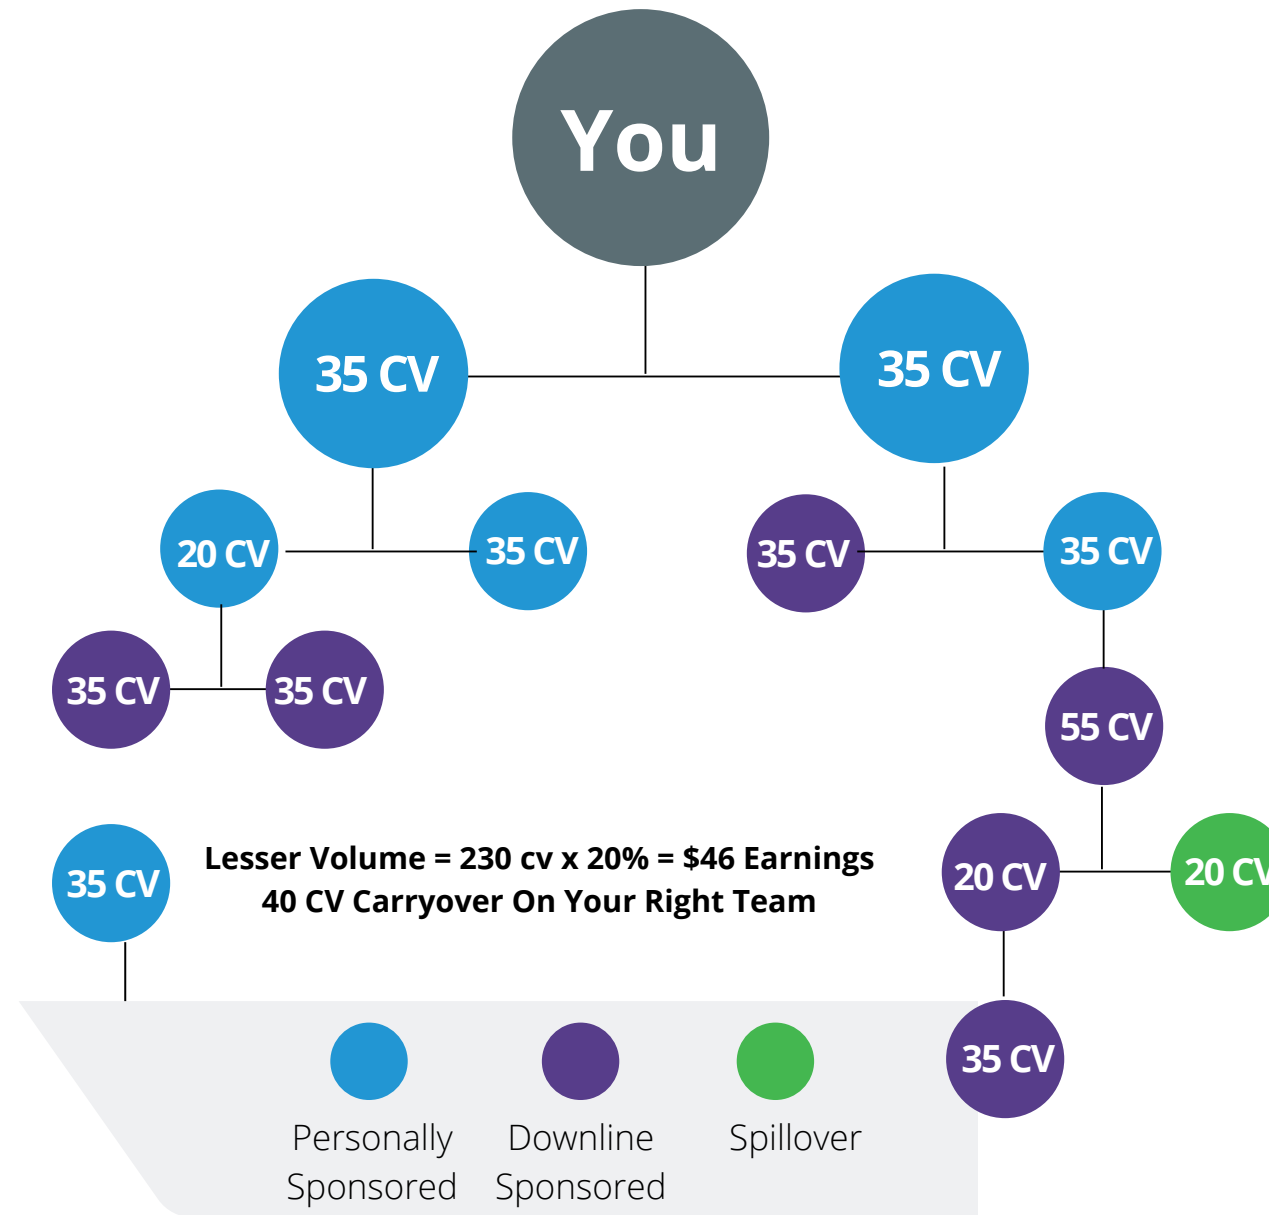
You

35 CV

35 CV

20 CV

35 CV

35 CV

35 CV

35 CV

35 CV

55 CV

Lesser Volume = 230 cv x 20% = $46 Earnings
40 CV Carryover On Your Right Team

35 CV

20 CV

20 CV

35 CV

Personally Sponsored

Downline Sponsored

Spillover